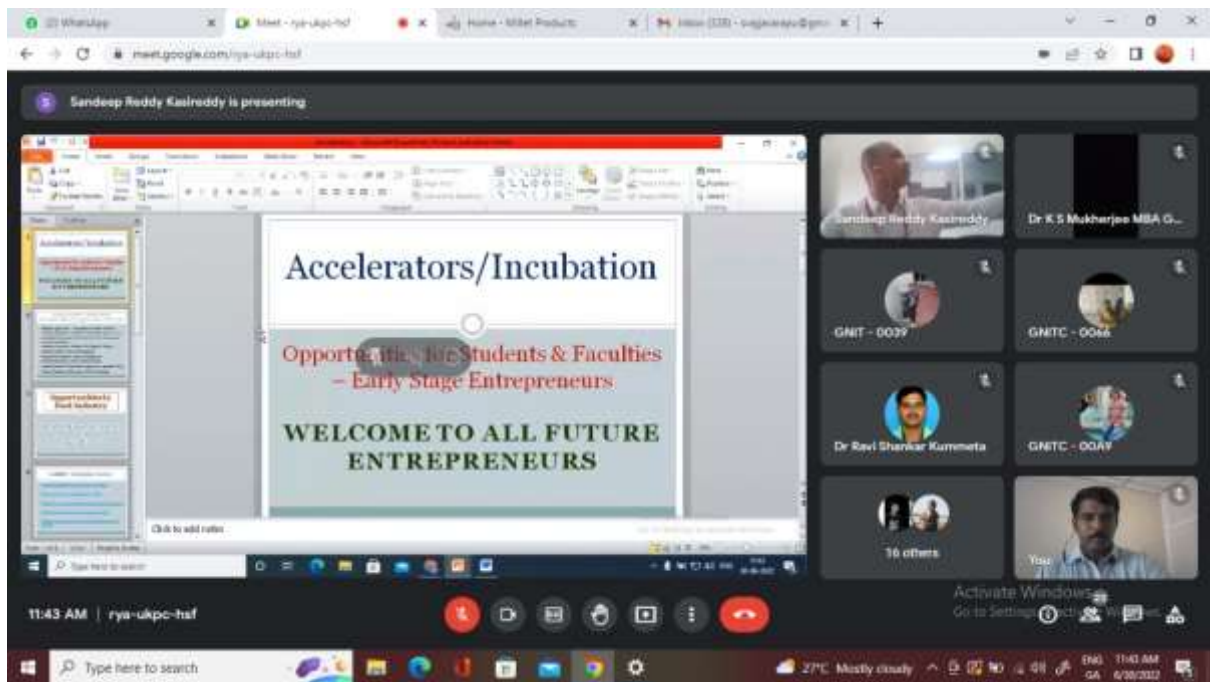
(2) WhatsApp
Meet - rya-ukpc-hsf
Home - Millet Products
Inbox (335)
meet.google.com/rya-ukpc-hsf

Sandeep Reddy Kasireddy is presenting

Accelerators/Incubation

Opportunities for Students & Faculties – Early Stage Entrepreneurs

WELCOME TO ALL FUTURE ENTREPRENEURS

Click to add notes

Type here to search

Sandeep Reddy Kasireddy
Dr K S Mukherjee MBA G...
GNIT - 0039
GNITC - 0066
Dr Ravi Shankar Kummeta
GNITC - 00AY
16 others
You

11:43 AM | rya-ukpc-hsf

Activate Windows
Go to Settings to activate Windows.

Type here to search
27°C Mostly cloudy
ENG
11:43 AM
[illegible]